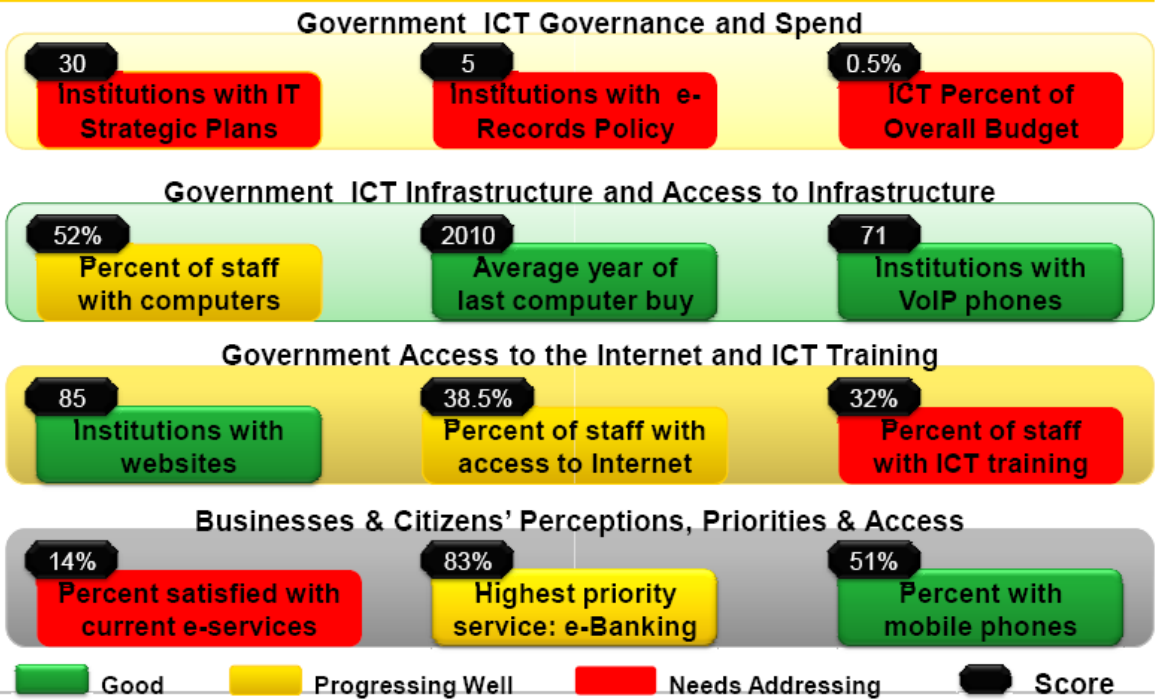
Government ICT Governance and Spend

30
Institutions with IT Strategic Plans

5
Institutions with e-Records Policy

0.5%
ICT Percent of Overall Budget

Government ICT Infrastructure and Access to Infrastructure

52%
Percent of staff with computers

2010
Average year of last computer buy

71
Institutions with VoIP phones

Government Access to the Internet and ICT Training

85
Institutions with websites

38.5%
Percent of staff with access to Internet

32%
Percent of staff with ICT training

Businesses & Citizens' Perceptions, Priorities & Access

14%
Percent satisfied with current e-services

83%
Highest priority service: e-Banking

51%
Percent with mobile phones

Good
Progressing Well
Needs Addressing
Score